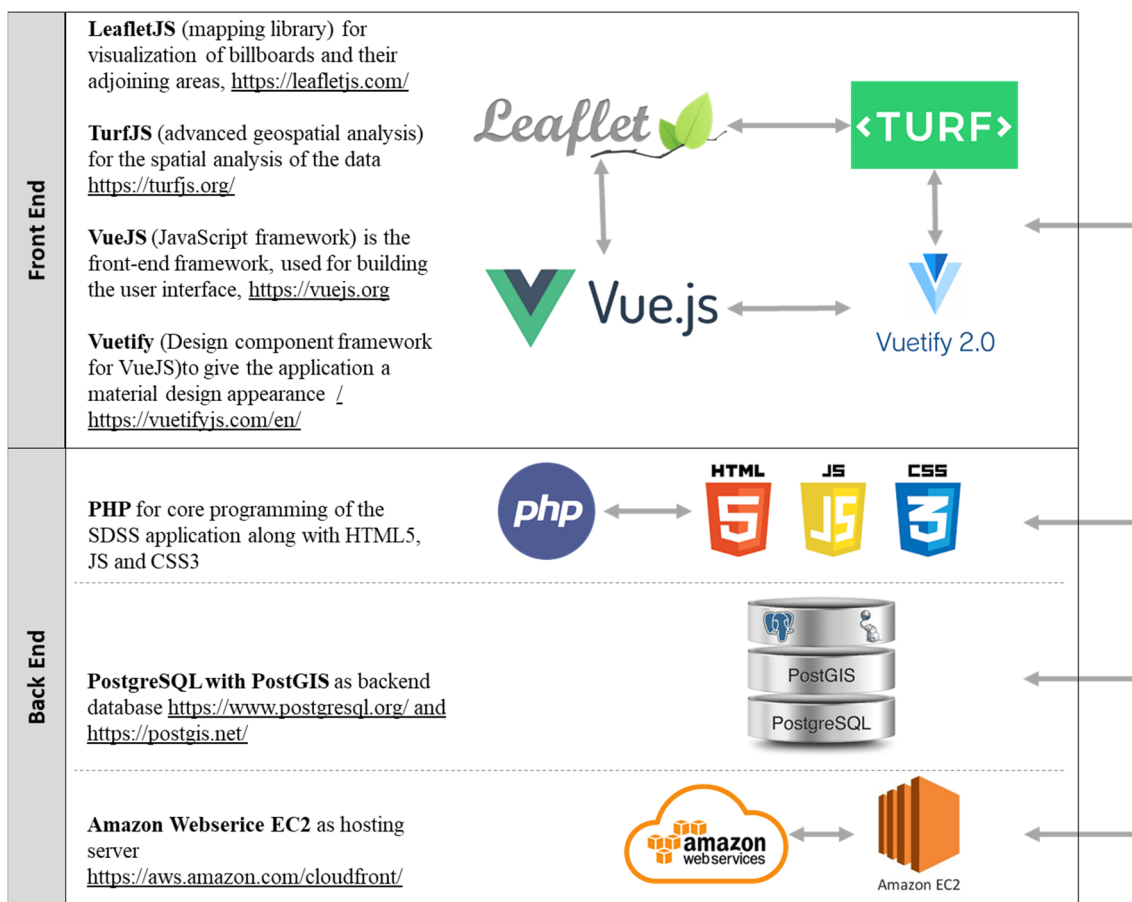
Front End

**LeafletJS** (mapping library) for visualization of billboards and their adjoining areas, https://leafletjs.com/

**TurfJS** (advanced geospatial analysis) for the spatial analysis of the data https://turfjs.org/

**VueJS** (JavaScript framework) is the front-end framework, used for building the user interface, https://vuejs.org

**Vuetify** (Design component framework for VueJS)to give the application a material design appearance / https://vuetifyjs.com/en/

Leaflet

<TURF>

Vue.js

Vuetify 2.0

Back End

**PHP** for core programming of the SDSS application along with HTML5, JS and CSS3

php

HTML 5

JS

CSS 3

**PostgreSQL with PostGIS** as backend database https://www.postgresql.org/ and https://postgis.net/

PostGIS

PostgreSQL

**Amazon Webserice EC2** as hosting server https://aws.amazon.com/cloudfront/

amazon web services

Amazon EC2